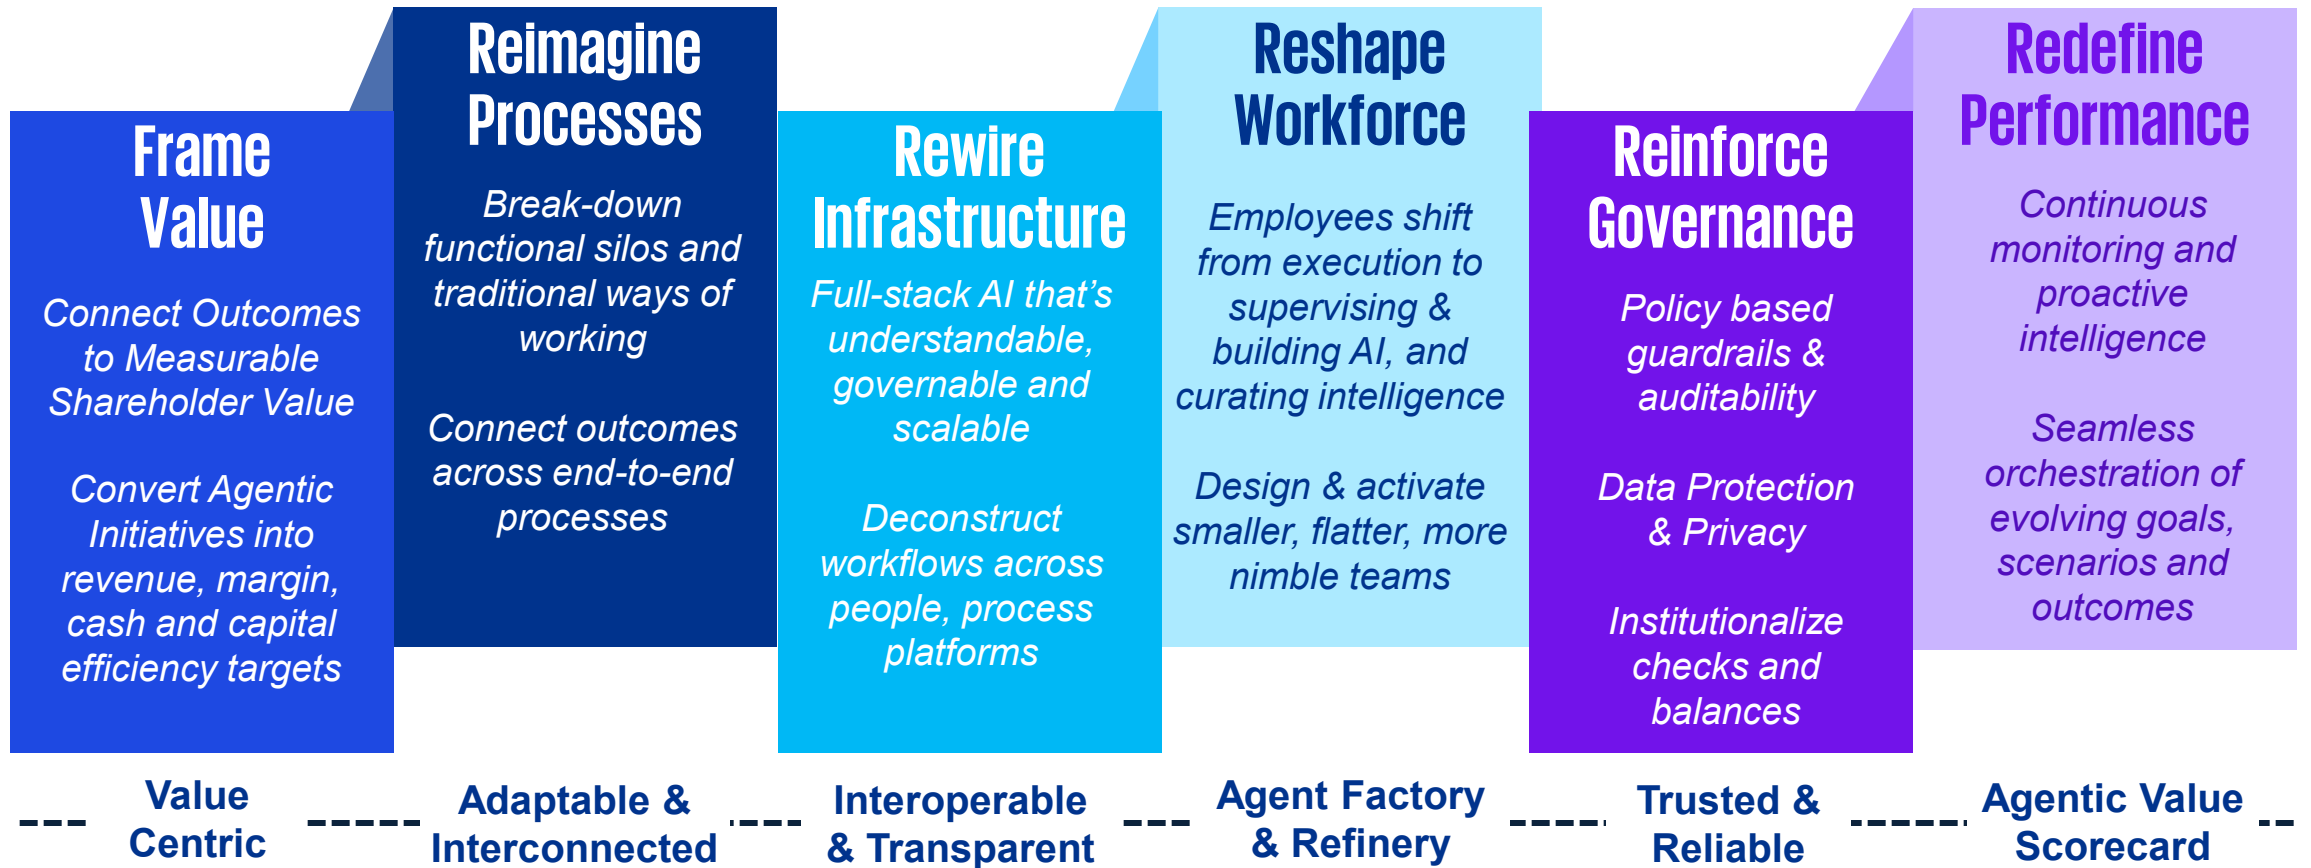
Frame Value

Connect Outcomes to Measurable Shareholder Value

Convert Agentic Initiatives into revenue, margin, cash and capital efficiency targets

Reimagine Processes

Break-down functional silos and traditional ways of working

Connect outcomes across end-to-end processes

Rewire Infrastructure

Full-stack AI that's understandable, governable and scalable

Deconstruct workflows across people, process platforms

Reshape Workforce

Employees shift from execution to supervising & building AI, and curating intelligence

Design & activate smaller, flatter, more nimble teams

Reinforce Governance

Policy based guardrails & auditability

Data Protection & Privacy

Institutionalize checks and balances

Redefine Performance

Continuous monitoring and proactive intelligence

Seamless orchestration of evolving goals, scenarios and outcomes

Value Centric

Adaptable & Interconnected

Interoperable & Transparent

Agent Factory & Refinery

Trusted & Reliable

Agentic Value Scorecard